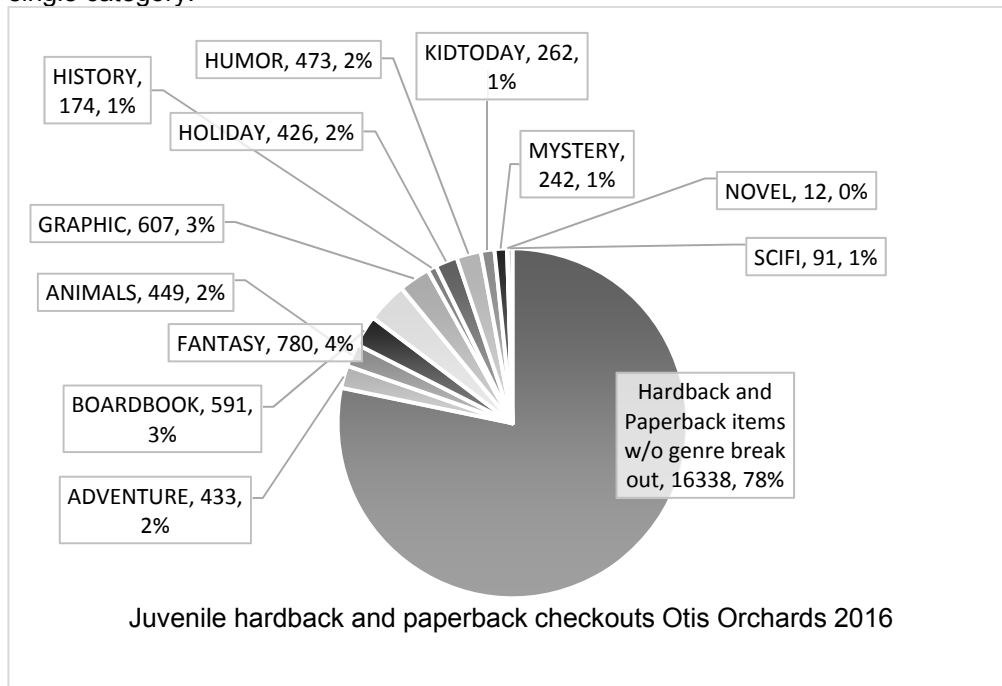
single category.

HISTORY, 174, 1%

HUMOR, 473, 2%

KIDTODAY, 262, 1%

HOLIDAY, 426, 2%

MYSTERY, 242, 1%

NOVEL, 12, 0%

GRAPHIC, 607, 3%

SCIFI, 91, 1%

ANIMALS, 449, 2%

FANTASY, 780, 4%

BOARDBOOK, 591, 3%

Hardback and Paperback items w/o genre break out, 16338, 78%

ADVENTURE, 433, 2%

Juvenile hardback and paperback checkouts Otis Orchards 2016